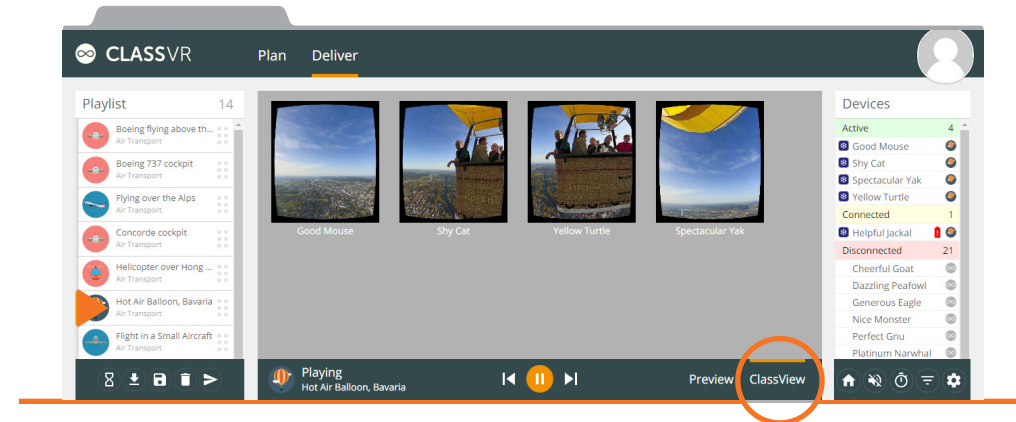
CLASSVR Plan Deliver

Playlist 14

Boeing flying above th...
Air Transport

Boeing 737 cockpit
Air Transport

Flying over the Alps
Air Transport

Concorde cockpit
Air Transport

Helicopter over Hong ...
Air Transport

Hot Air Balloon, Bavaria
Air Transport

Flight in a Small Aircraft
Air Transport

Good Mouse

Shy Cat

Yellow Turtle

Spectacular Yak

Devices

Active 4
Good Mouse
Shy Cat
Spectacular Yak
Yellow Turtle

Connected 1
Helpful Jackal

Disconnected 21
Cheerful Goat
Dazzling Peafowl
Generous Eagle
Nice Monster
Perfect Gnu
Platinum Narwhal

Playing
Hot Air Balloon, Bavaria

Preview ClassView